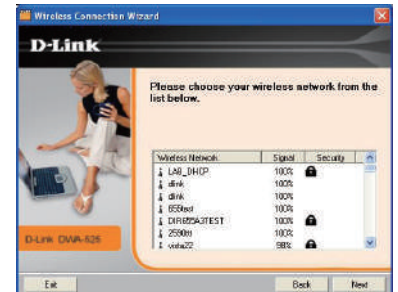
Wireless Connection Wizard

D-Link

Please choose your wireless network from the list below.

| Wireless Network | Signal | Security |
|---|---|---|
| LAB_DHCP | 100% | |
| dlink | 100% | |
| dlink | 100% | |
| 655test | 100% | |
| DIR655A3TEST | 100% | |
| 2590m | 100% | |
| vista22 | 98% | |

D-Link DWA-525

Exit

Back

Next